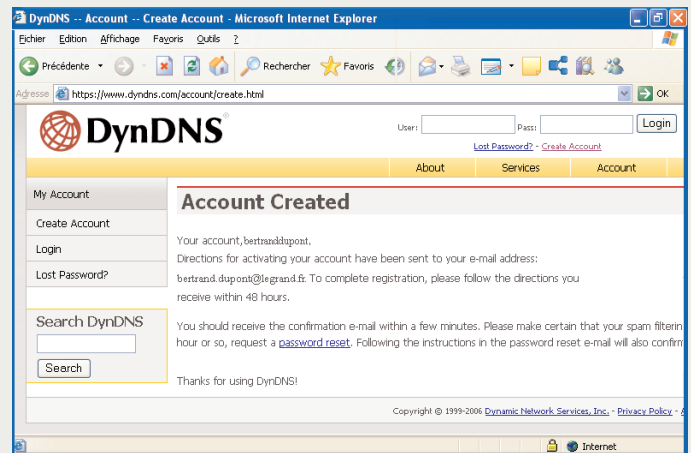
DynDNS -- Account -- Create Account - Microsoft Internet Explorer

Fichier Edition Affichage Favoris Outils ?

Précédente Rechercher Favoris

Adresse https://www.dyndns.com/account/create.html OK

DynDNS®

User: Pass: Login

Lost Password? - Create Account

About Services Account

My Account

Create Account

Login

Lost Password?

Search DynDNS

Search

Account Created

Your account, bertranddupont,

Directions for activating your account have been sent to your e-mail address: bertrand.dupont@legrand.fr. To complete registration, please follow the directions you receive within 48 hours.

You should receive the confirmation e-mail within a few minutes. Please make certain that your spam filterin hour or so, request a password reset. Following the instructions in the password reset e-mail will also confirm

Thanks for using DynDNS!

Copyright © 1999-2006 Dynamic Network Services, Inc. - Privacy Policy -

Internet